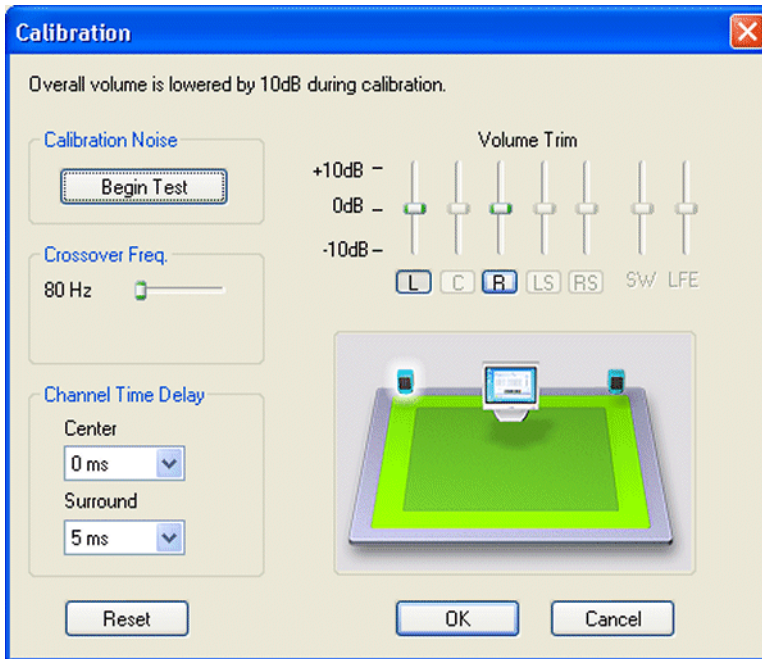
Calibration

Overall volume is lowered by 10dB during calibration.

Calibration Noise

Begin Test

Crossover Freq.

80 Hz

Channel Time Delay

Center

0 ms

Surround

5 ms

Volume Trim

+10dB –

0dB –

-10dB –

L C R LS RS SW LFE

Reset

OK

Cancel